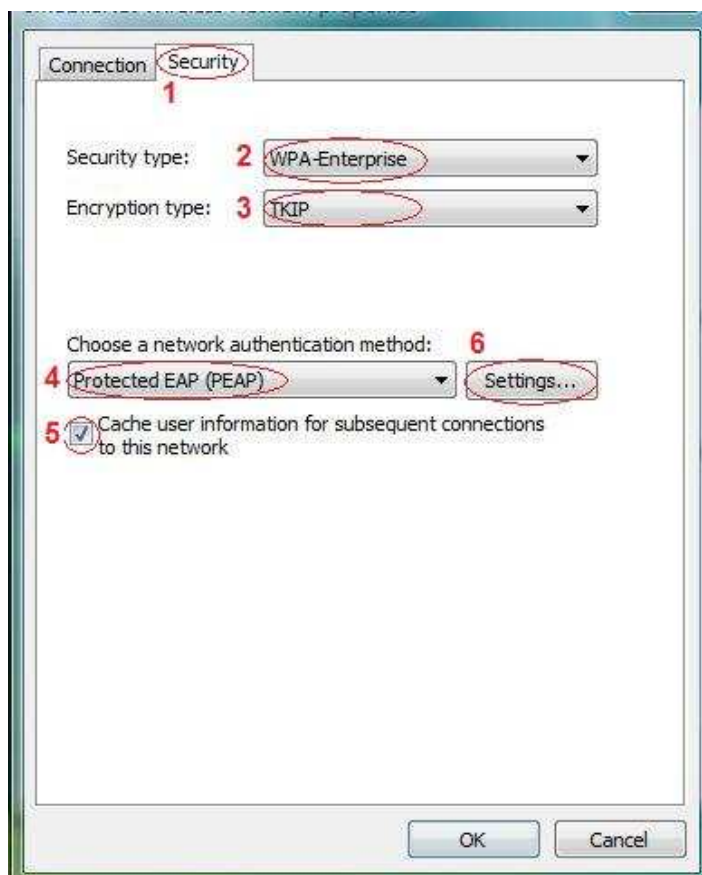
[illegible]

Connection Security
1

Security type: 2 WPA-Enterprise

Encryption type: 3 TKIP

Choose a network authentication method: 6

4 Protected EAP (PEAP) Settings...

5 Cache user information for subsequent connections to this network

OK Cancel